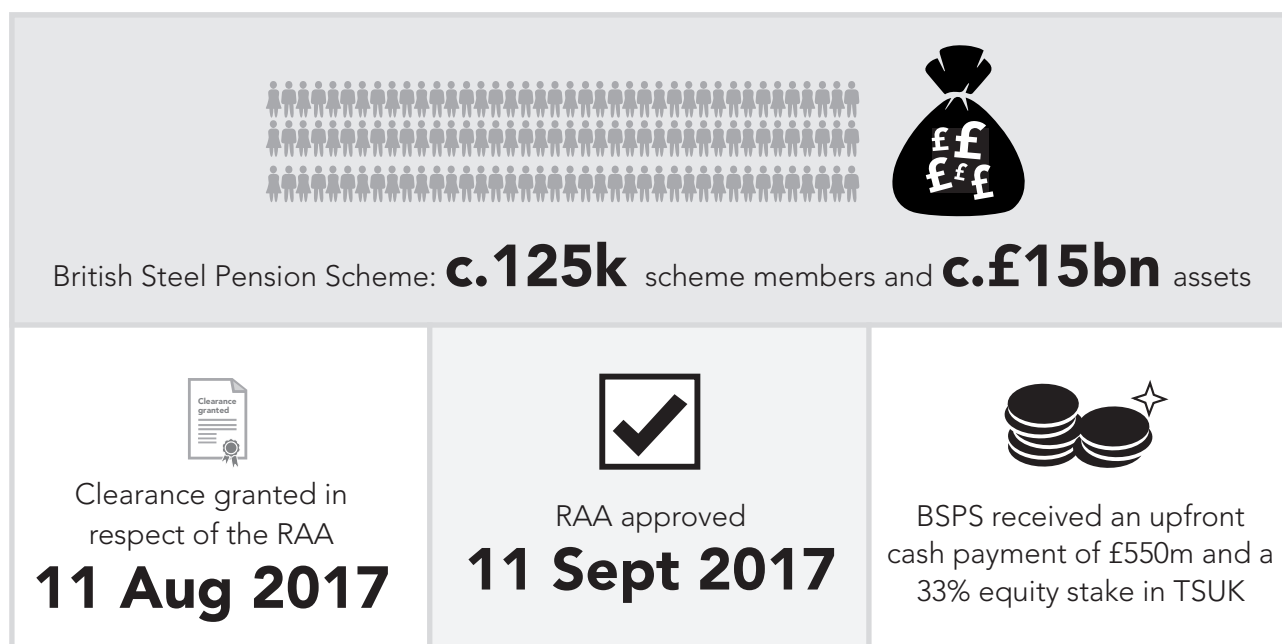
££££

British Steel Pension Scheme: c.125k scheme members and c.£15bn assets

Clearance granted

Clearance granted in respect of the RAA

11 Aug 2017

RAA approved

11 Sept 2017

BSPS received an upfront cash payment of £550m and a 33% equity stake in TSUK